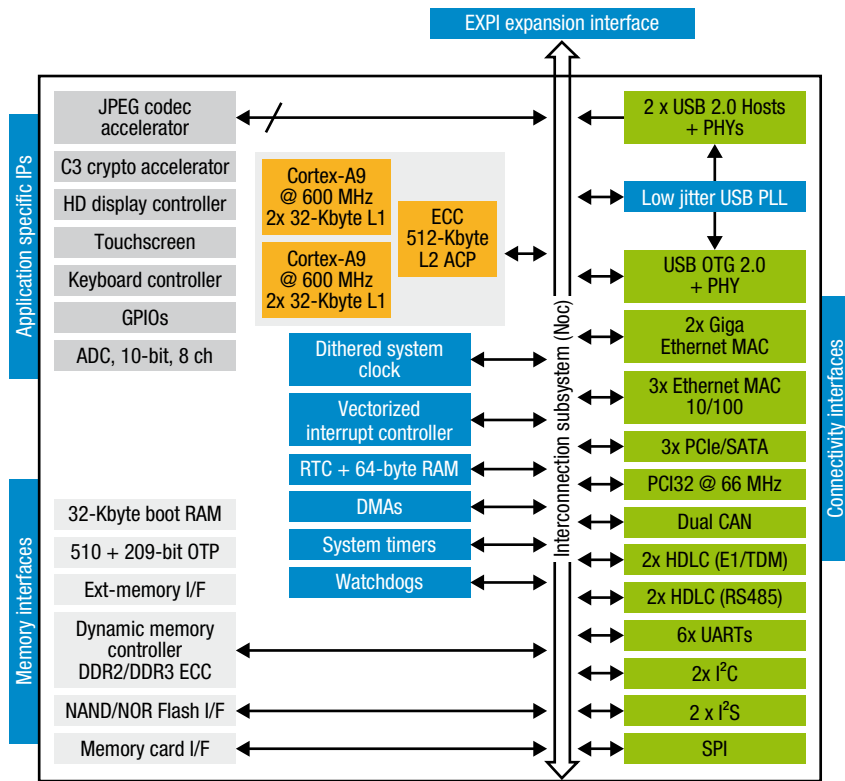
EXPI expansion interface

Application specific IPs

JPEG codec accelerator

C3 crypto accelerator

HD display controller

Touchscreen

Keyboard controller

GPIOs

ADC, 10-bit, 8 ch

Cortex-A9 @ 600 MHz 2x 32-Kbyte L1

Cortex-A9 @ 600 MHz 2x 32-Kbyte L1

ECC 512-Kbyte L2 ACP

Dithered system clock

Vectorized interrupt controller

RTC + 64-byte RAM

DMAs

System timers

Watchdogs

Interconnection subsystem (Noc)

Memory interfaces

32-Kbyte boot RAM

510 + 209-bit OTP

Ext-memory I/F

Dynamic memory controller DDR2/DDR3 ECC

NAND/NOR Flash I/F

Memory card I/F

2 x USB 2.0 Hosts + PHYs

Low jitter USB PLL

USB OTG 2.0 + PHY

2x Giga Ethernet MAC

3x Ethernet MAC 10/100

3x PCIe/SATA

PCI32 @ 66 MHz

Dual CAN

2x HDLC (E1/TDM)

2x HDLC (RS485)

6x UARTs

2x I$^2$C

2 x I$^2$S

SPI

Connectivity interfaces